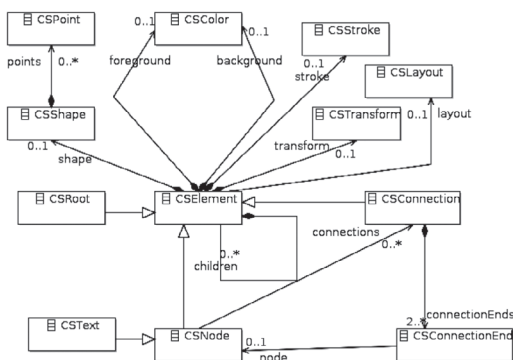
CSPoint
points
0..*
CSColor
0..1
0..1
foreground
background
CSStroke
0..1
stroke
CSLayout
CSShape
0..1
shape
CSTransform
0..1
layout
transform
0..1
CSRoot
CSElement
CSConnection
connections
0..*
0..*
children
2..*
connectionEnds
CSText
CSNode
0..1
node
CSConnectionEnd